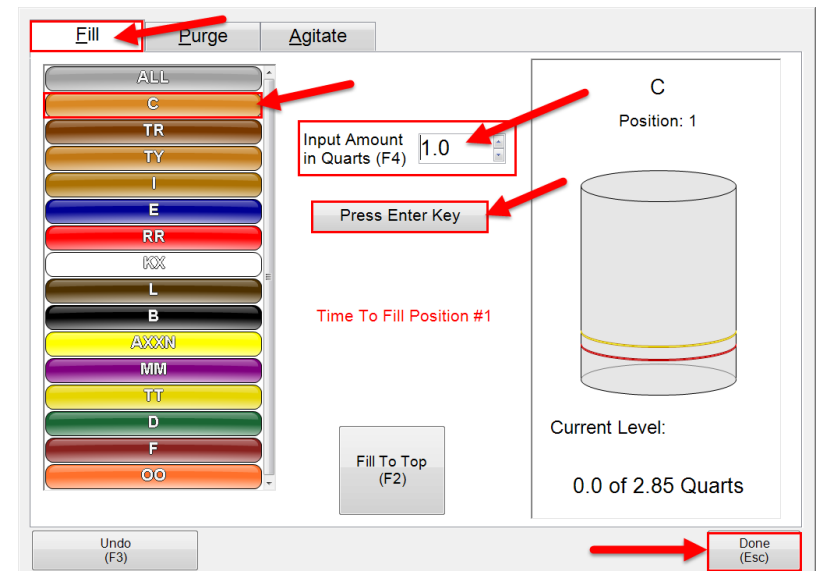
Fill
Purge
Agitate

ALL
C
TR
TY
I
E
RR
KX
L
B
AXXN
MM
TT
D
F
OO

Input Amount in Quarts (F4) 1.0

Press Enter Key

Time To Fill Position #1

Fill To Top (F2)

C
Position: 1

Current Level:

0.0 of 2.85 Quarts

Undo (F3)

Done (Esc)